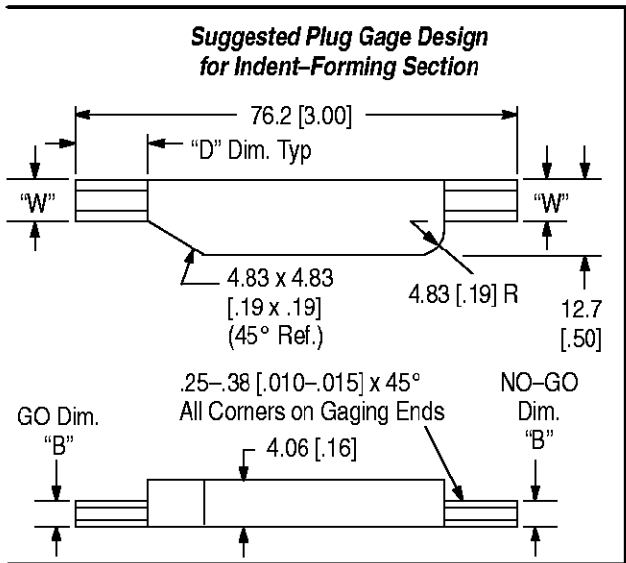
Suggested Plug Gage Design for Indent–Forming Section

76.2 [3.00]

"D" Dim. Typ

"W"

"W"

4.83 x 4.83
[.19 x .19]
(45° Ref.)

4.83 [.19] R

12.7
[.50]

.25–.38 [.010–.015] x 45°
All Corners on Gaging Ends

GO Dim.
"B"

4.06 [.16]

NO–GO
Dim.
"B"